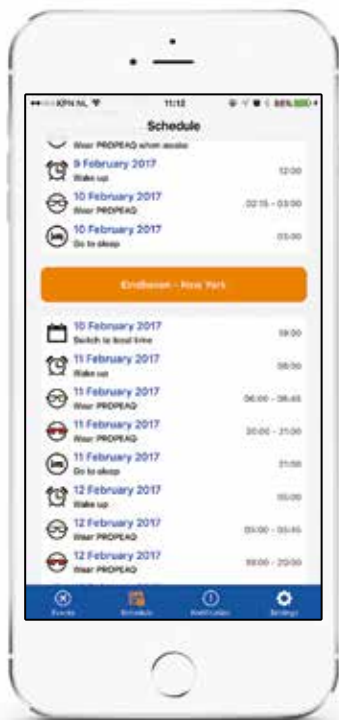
•••oo KPN NL 11:12 88%

Schedule

Wear PROPEAQ when awake

9 February 2017
Wake up
12:00

10 February 2017
Wear PROPEAQ
02:15 - 03:00

10 February 2017
Go to sleep
03:00

Eindhoven - New York

10 February 2017
Switch to local time
18:00

11 February 2017
Wake up
06:00

11 February 2017
Wear PROPEAQ
06:00 - 06:45

11 February 2017
Wear PROPEAQ
20:00 - 21:00

11 February 2017
Go to sleep
21:00

12 February 2017
Wake up
05:00

12 February 2017
Wear PROPEAQ
05:00 - 05:45

12 February 2017
Wear PROPEAQ
19:00 - 20:00

Events
Schedule
Notification
Settings